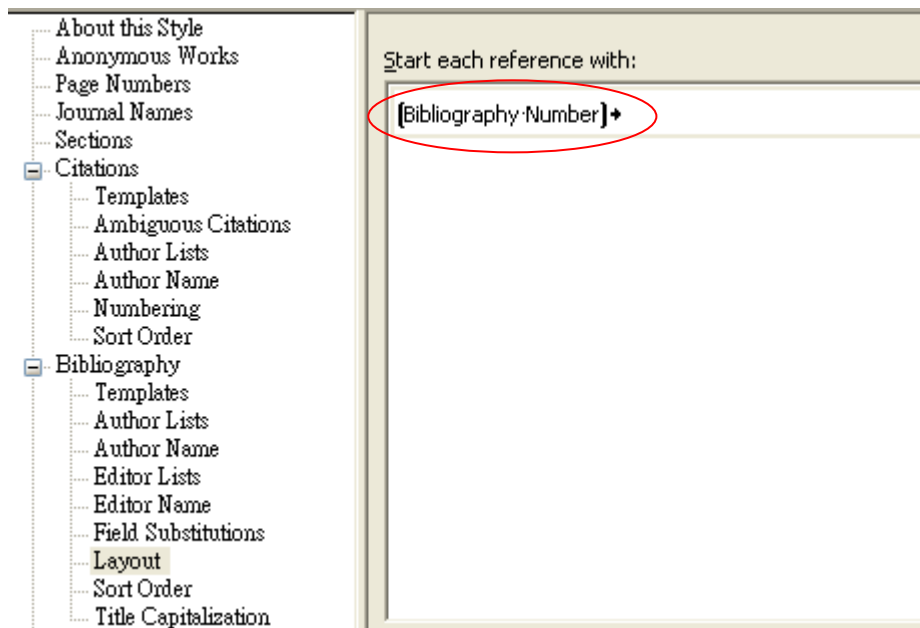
About this Style
Anonymous Works
Page Numbers
Journal Names
Sections
Citations
Templates
Ambiguous Citations
Author Lists
Author Name
Numbering
Sort Order
Bibliography
Templates
Author Lists
Author Name
Editor Lists
Editor Name
Field Substitutions
Layout
Sort Order
Title Capitalization

Start each reference with:

Bibliography·Number→